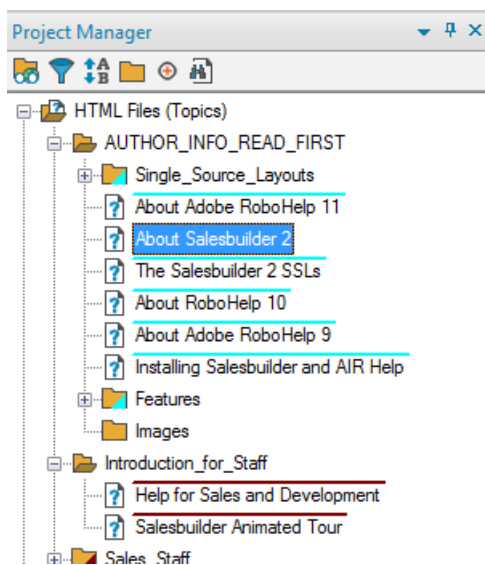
Project Manager

HTML Files (Topics)
AUTHOR_INFO_READ_FIRST
Single_Source_Layouts
About Adobe RoboHelp 11
About Salesbuilder 2
The Salesbuilder 2 SSLs
About RoboHelp 10
About Adobe RoboHelp 9
Installing Salesbuilder and AIR Help
Features
Images
Introduction_for_Staff
Help for Sales and Development
Salesbuilder Animated Tour
Sales_Staff